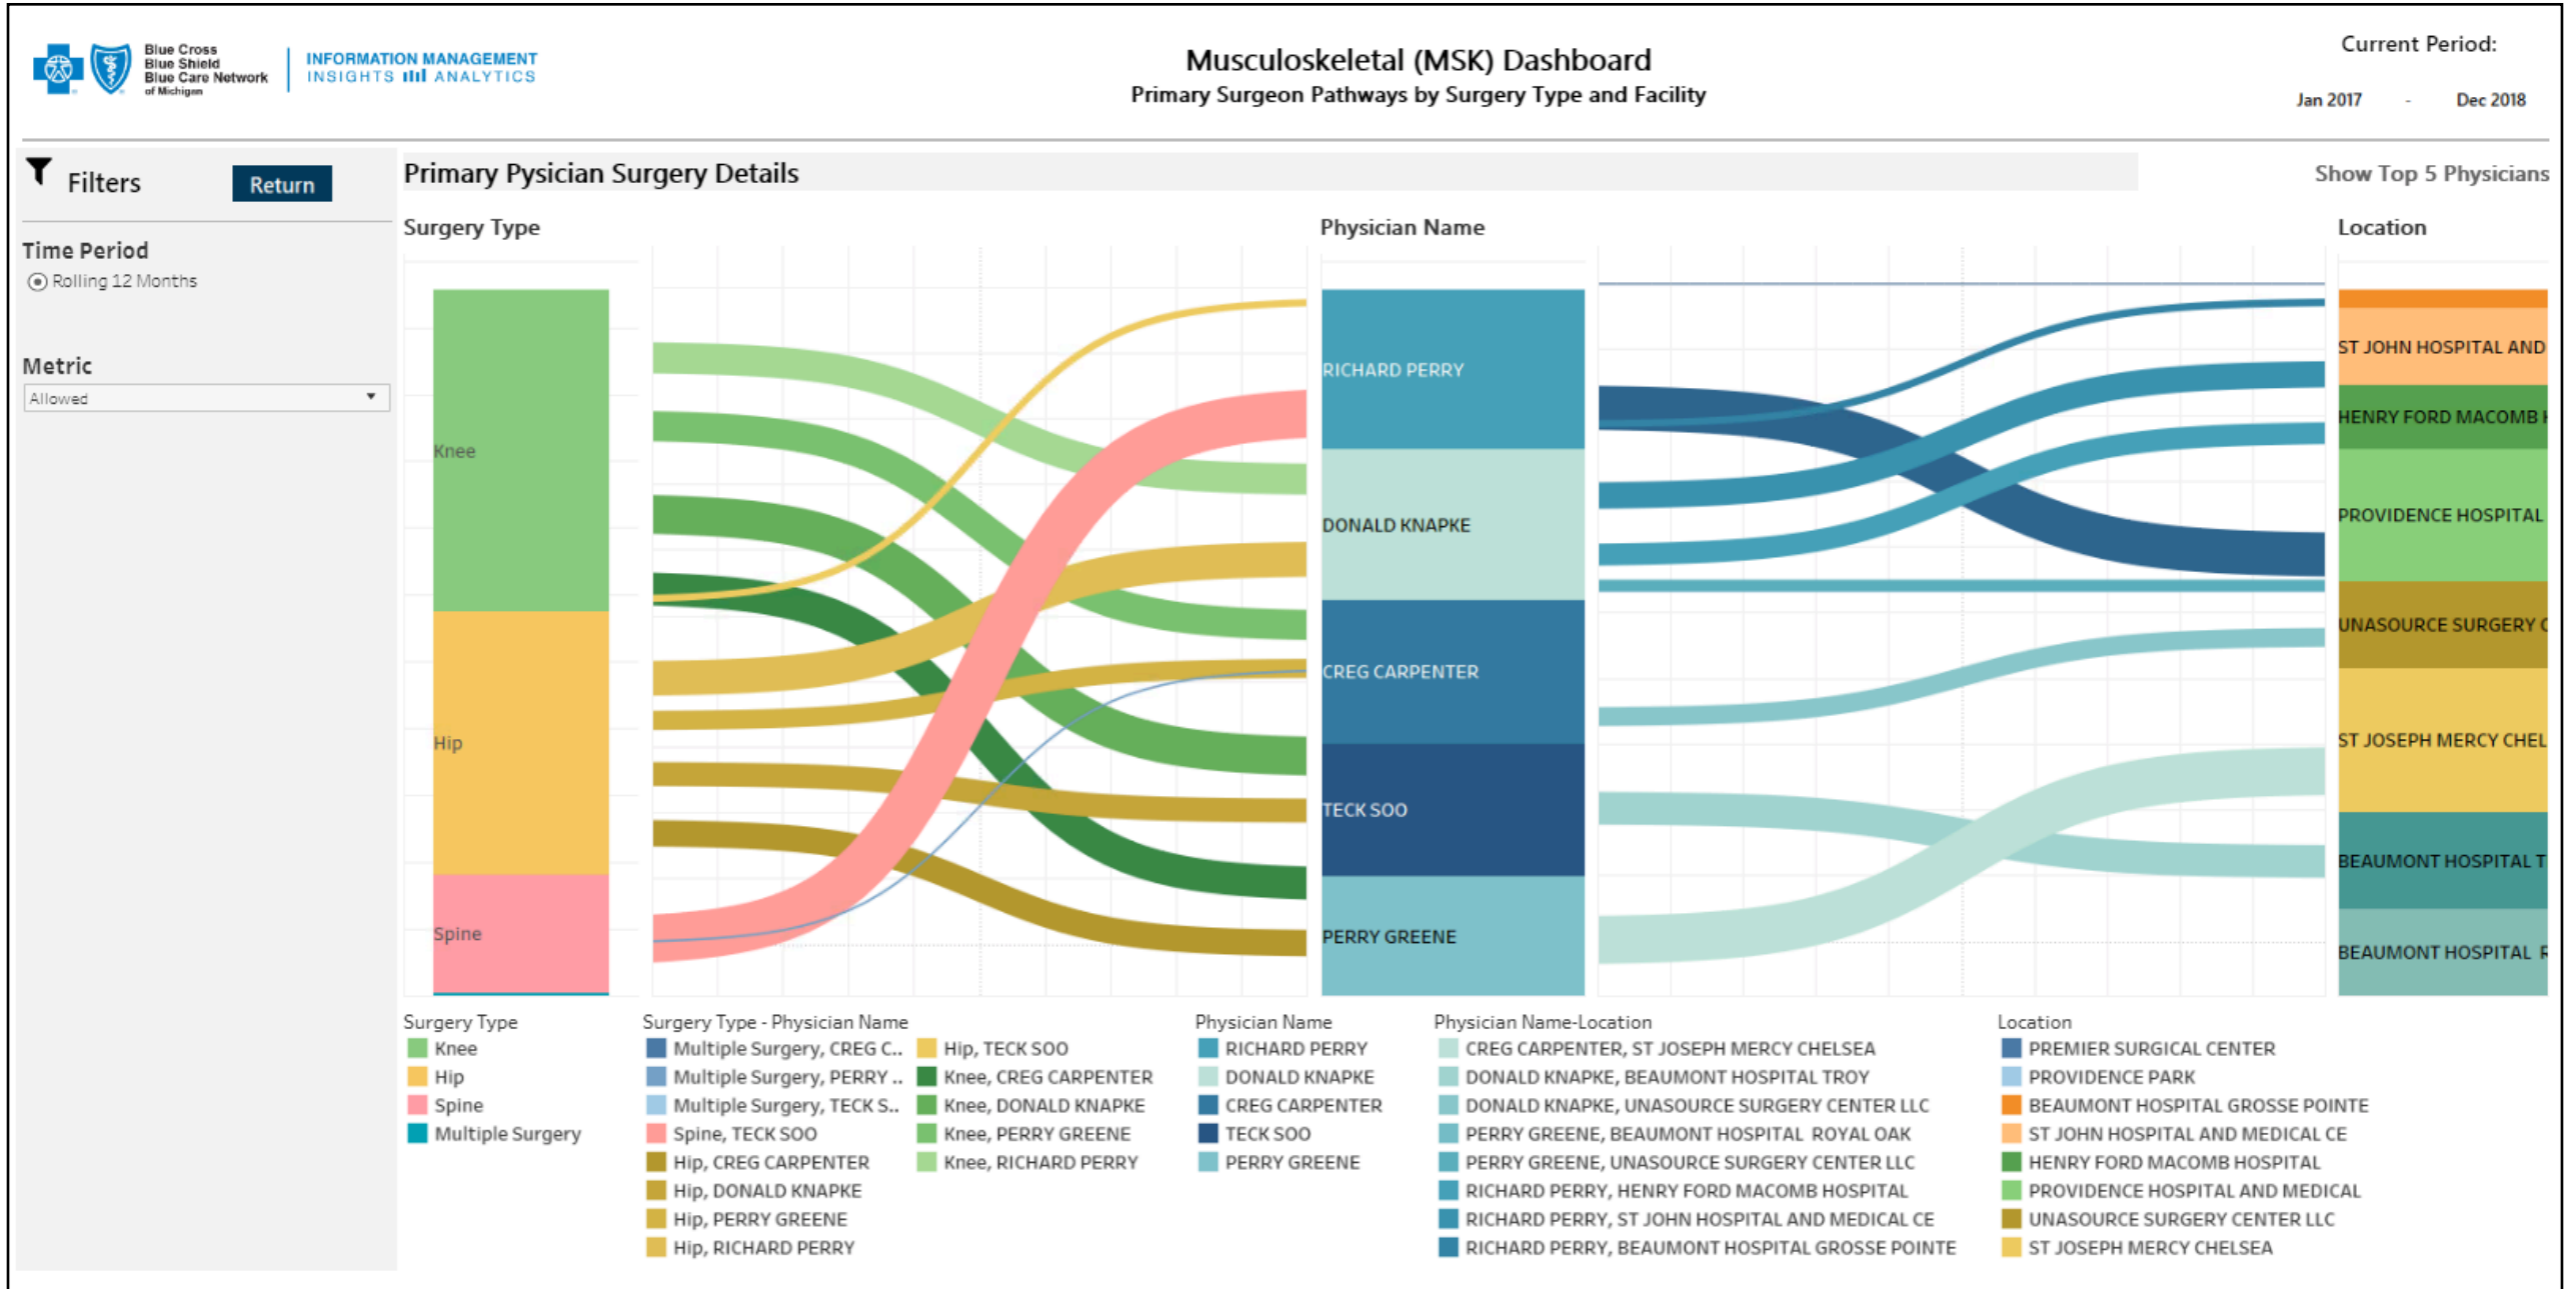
Blue Cross Blue Shield Blue Care Network of Michigan

INFORMATION MANAGEMENT
INSIGHTS ANALYTICS

Musculoskeletal (MSK) Dashboard
Primary Surgeon Pathways by Surgery Type and Facility

Current Period:
Jan 2017 - Dec 2018

Filters
Return

Time Period
Rolling 12 Months

Metric
Allowed

Primary Pysician Surgery Details

Show Top 5 Physicians

Surgery Type

Physician Name

Location

Knee
Hip
Spine

RICHARD PERRY
DONALD KNAPKE
CREG CARPENTER
TECK SOO
PERRY GREENE

ST JOHN HOSPITAL AND
HENRY FORD MACOMB H
PROVIDENCE HOSPITAL
UNASOURCE SURGERY C
ST JOSEPH MERCY CHEL
BEAUMONT HOSPITAL T
BEAUMONT HOSPITAL R

Surgery Type
Knee
Hip
Spine
Multiple Surgery

Surgery Type - Physician Name
Multiple Surgery, CREG C..
Multiple Surgery, PERRY ..
Multiple Surgery, TECK S..
Spine, TECK SOO
Hip, CREG CARPENTER
Hip, DONALD KNAPKE
Hip, PERRY GREENE
Hip, RICHARD PERRY
Hip, TECK SOO
Knee, CREG CARPENTER
Knee, DONALD KNAPKE
Knee, PERRY GREENE
Knee, RICHARD PERRY

Physician Name
RICHARD PERRY
DONALD KNAPKE
CREG CARPENTER
TECK SOO
PERRY GREENE

Physician Name-Location
CREG CARPENTER, ST JOSEPH MERCY CHELSEA
DONALD KNAPKE, BEAUMONT HOSPITAL TROY
DONALD KNAPKE, UNASOURCE SURGERY CENTER LLC
PERRY GREENE, BEAUMONT HOSPITAL ROYAL OAK
PERRY GREENE, UNASOURCE SURGERY CENTER LLC
RICHARD PERRY, HENRY FORD MACOMB HOSPITAL
RICHARD PERRY, ST JOHN HOSPITAL AND MEDICAL CE
RICHARD PERRY, BEAUMONT HOSPITAL GROSSE POINTE

Location
PREMIER SURGICAL CENTER
PROVIDENCE PARK
BEAUMONT HOSPITAL GROSSE POINTE
ST JOHN HOSPITAL AND MEDICAL CE
HENRY FORD MACOMB HOSPITAL
PROVIDENCE HOSPITAL AND MEDICAL
UNASOURCE SURGERY CENTER LLC
ST JOSEPH MERCY CHELSEA